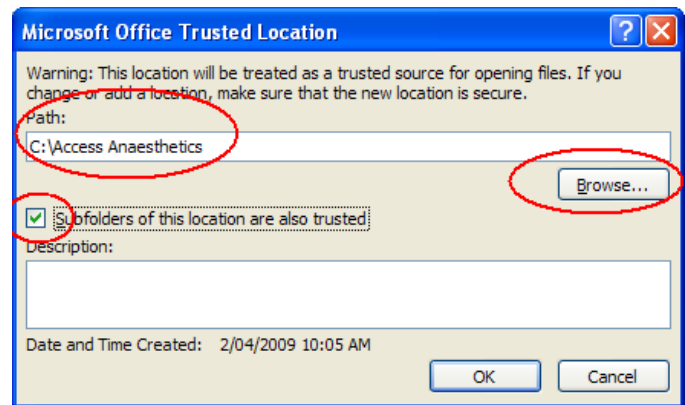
Microsoft Office Trusted Location

?

Warning: This location will be treated as a trusted source for opening files. If you change or add a location, make sure that the new location is secure.

Path:

C:\Access Anaesthetics

Browse...

Subfolders of this location are also trusted

Description:

Date and Time Created: 2/04/2009 10:05 AM

OK

Cancel